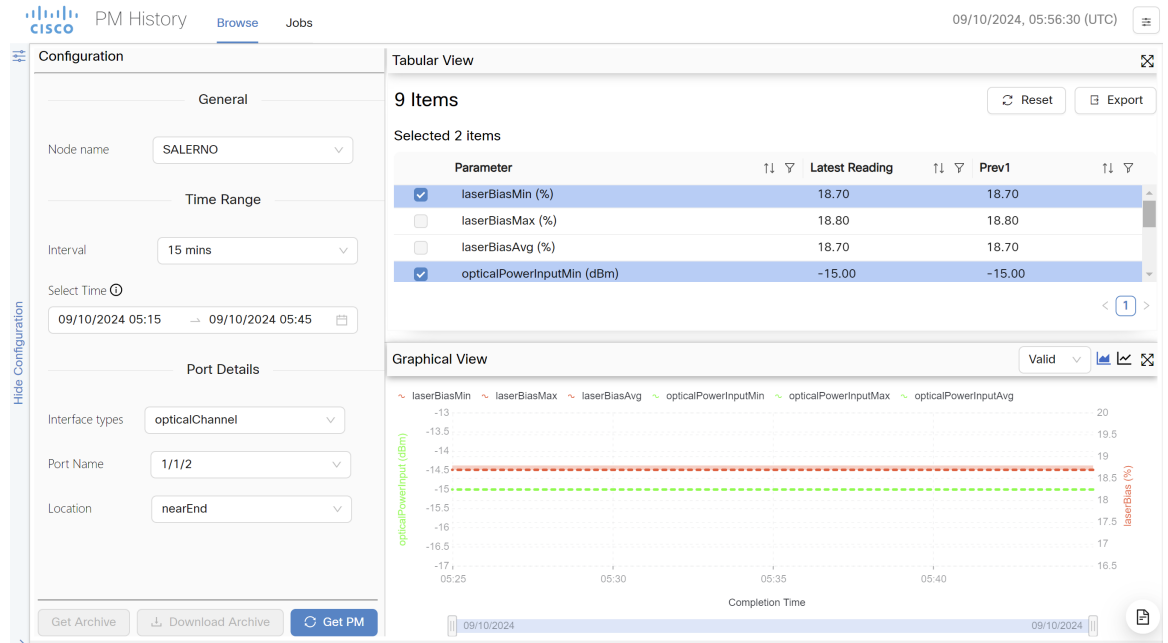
cisco PM History Browse Jobs 09/10/2024, 05:56:30 (UTC)

Hide Configuration

Configuration

General

Node name SALERNO

Time Range

Interval 15 mins

Select Time

09/10/2024 05:15 → 09/10/2024 05:45

Port Details

Interface types opticalChannel

Port Name 1/1/2

Location nearEnd

Get Archive Download Archive Get PM

Tabular View

9 Items

Reset Export

Selected 2 items

| | Parameter | Latest Reading | Prev1 |
|---|---|---|---|
| ☑ | laserBiasMin (%) | 18.70 | 18.70 |
| ☐ | laserBiasMax (%) | 18.80 | 18.80 |
| ☐ | laserBiasAvg (%) | 18.70 | 18.70 |
| ☑ | opticalPowerInputMin (dBm) | -15.00 | -15.00 |

1

Graphical View

Valid

laserBiasMin laserBiasMax laserBiasAvg opticalPowerInputMin opticalPowerInputMax opticalPowerInputAvg

opticalPowerInput (dBm)

-13
-13.5
-14
-14.5
-15
-15.5
-16
-16.5
-17

laserBias (%)

20
19.5
19
18.5
18
17.5
17
16.5

05:25 05:30 05:35 05:40

Completion Time

09/10/2024 09/10/2024